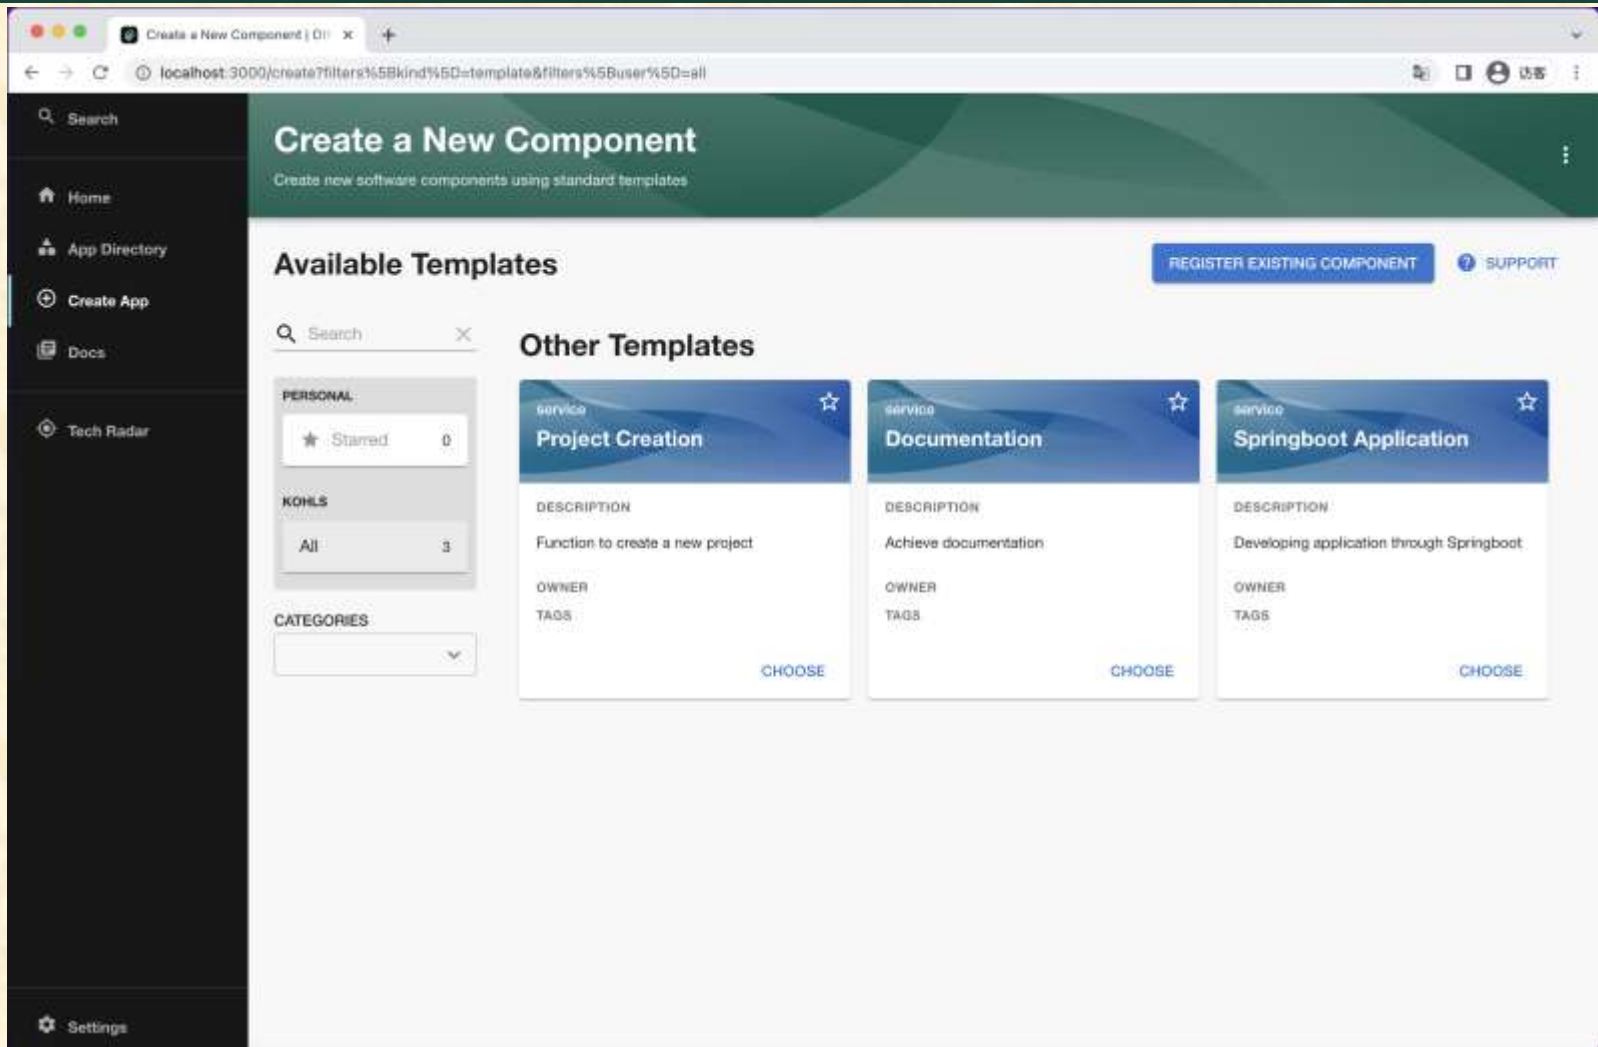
Create a New Component | D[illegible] ×

localhost:3000/create?filters%5Bkind%5D=template&filters%5Buser%5D=all

Search

Home

App Directory

Create App

Docs

Tech Radar

Settings

Create a New Component

Create new software components using standard templates

Available Templates

REGISTER EXISTING COMPONENT

SUPPORT

Search

PERSONAL

Starred 0

KOHLS

All 3

CATEGORIES

Other Templates

service

Project Creation

DESCRIPTION

Function to create a new project

OWNER

TAGS

CHOOSE

service

Documentation

DESCRIPTION

Achieve documentation

OWNER

TAGS

CHOOSE

service

Springboot Application

DESCRIPTION

Developing application through Springboot

OWNER

TAGS

CHOOSE